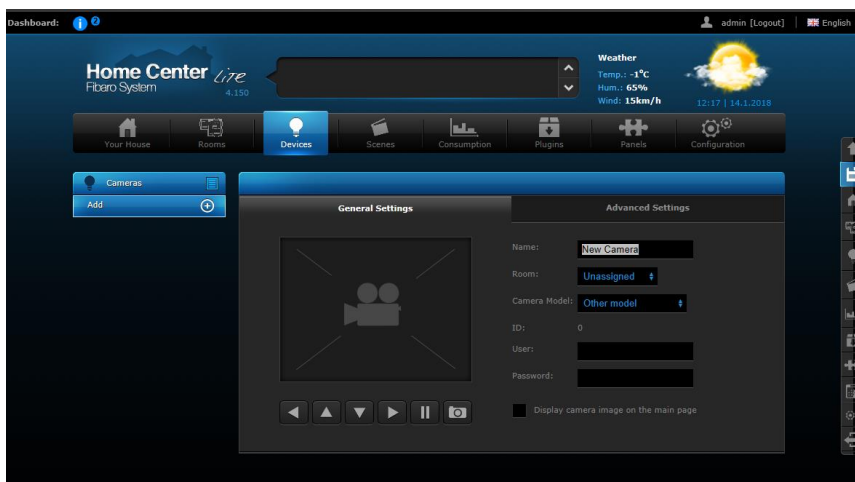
Dashboard: 0

admin [Logout] | English

Home Center Lite
Fibaro System 4.150

Weather
Temp.: -1°C
Hum.: 65%
Wind: 15km/h
12:17 | 14.1.2018

Your House
Rooms
Devices
Scenes
Consumption
Plugins
Panels
Configuration

Cameras
Add

General Settings
Advanced Settings

Name: New Camera
Room: Unassigned
Camera Model: Other model
ID: 0
User:
Password:

Display camera image on the main page